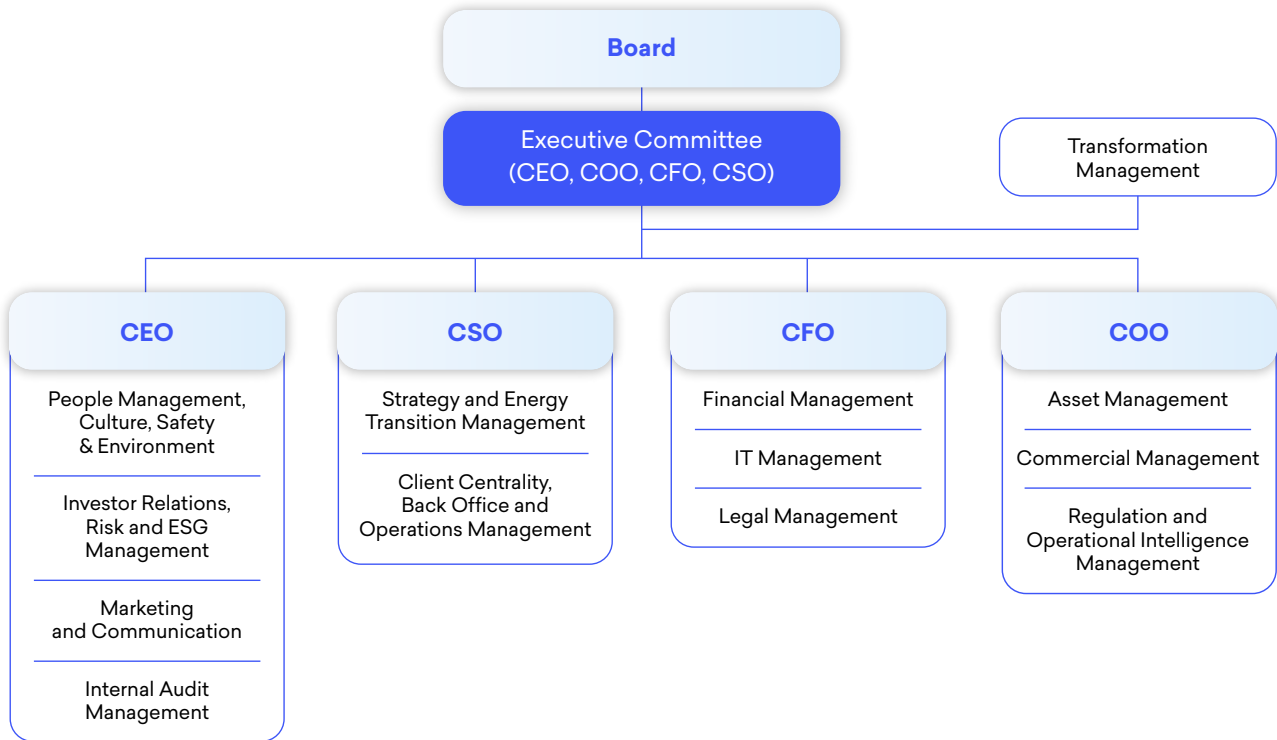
Board

Executive Committee (CEO, COO, CFO, CSO)

Transformation Management

CEO

People Management, Culture, Safety & Environment

Investor Relations, Risk and ESG Management

Marketing and Communication

Internal Audit Management

CSO

Strategy and Energy Transition Management

Client Centrality, Back Office and Operations Management

CFO

Financial Management

IT Management

Legal Management

COO

Asset Management

Commercial Management

Regulation and Operational Intelligence Management